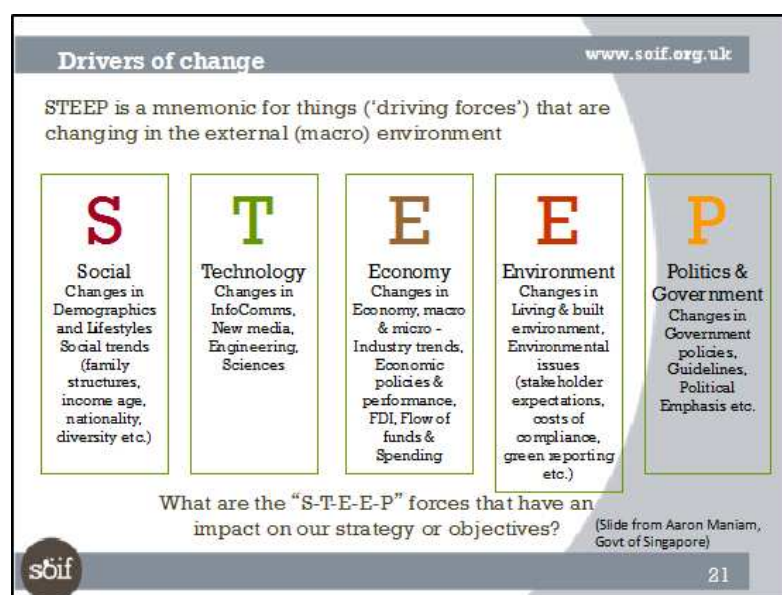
Drivers of change

www.soif.org.uk

STEEP is a mnemonic for things ('driving forces') that are changing in the external (macro) environment

S
Social
Changes in Demographics and Lifestyles Social trends (family structures, income age, nationality, diversity etc.)

T
Technology
Changes in InfoComms, New media, Engineering, Sciences

E
Economy
Changes in Economy, macro & micro - Industry trends, Economic policies & performance, FDI, Flow of funds & Spending

E
Environment
Changes in Living & built environment, Environmental issues (stakeholder expectations, costs of compliance, green reporting etc.)

P
Politics & Government
Changes in Government policies, Guidelines, Political Emphasis etc.

What are the "S-T-E-E-P" forces that have an impact on our strategy or objectives?

(Slide from Aaron Maniam, Govt of Singapore)

soif

21